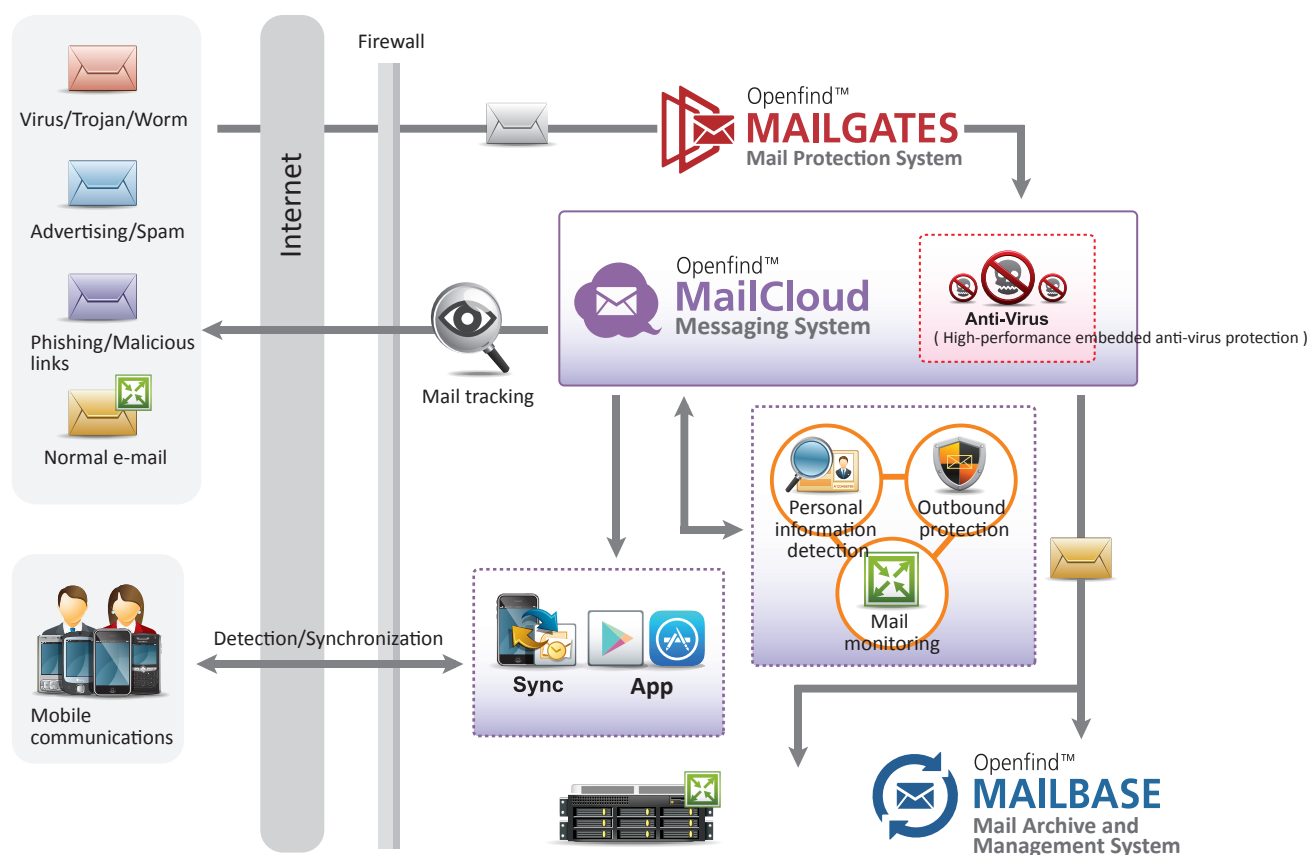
Virus/Trojan/Worm

Advertising/Spam

Phishing/Malicious links

Normal e-mail

Internet

Firewall

Openfind™ MAILGATES Mail Protection System

Openfind™ MailCloud Messaging System

Anti-Virus
( High-performance embedded anti-virus protection )

Mail tracking

Personal information detection

Outbound protection

Mail monitoring

Mobile communications

Detection/Synchronization

Sync

App

Openfind™ MAILBASE Mail Archive and Management System